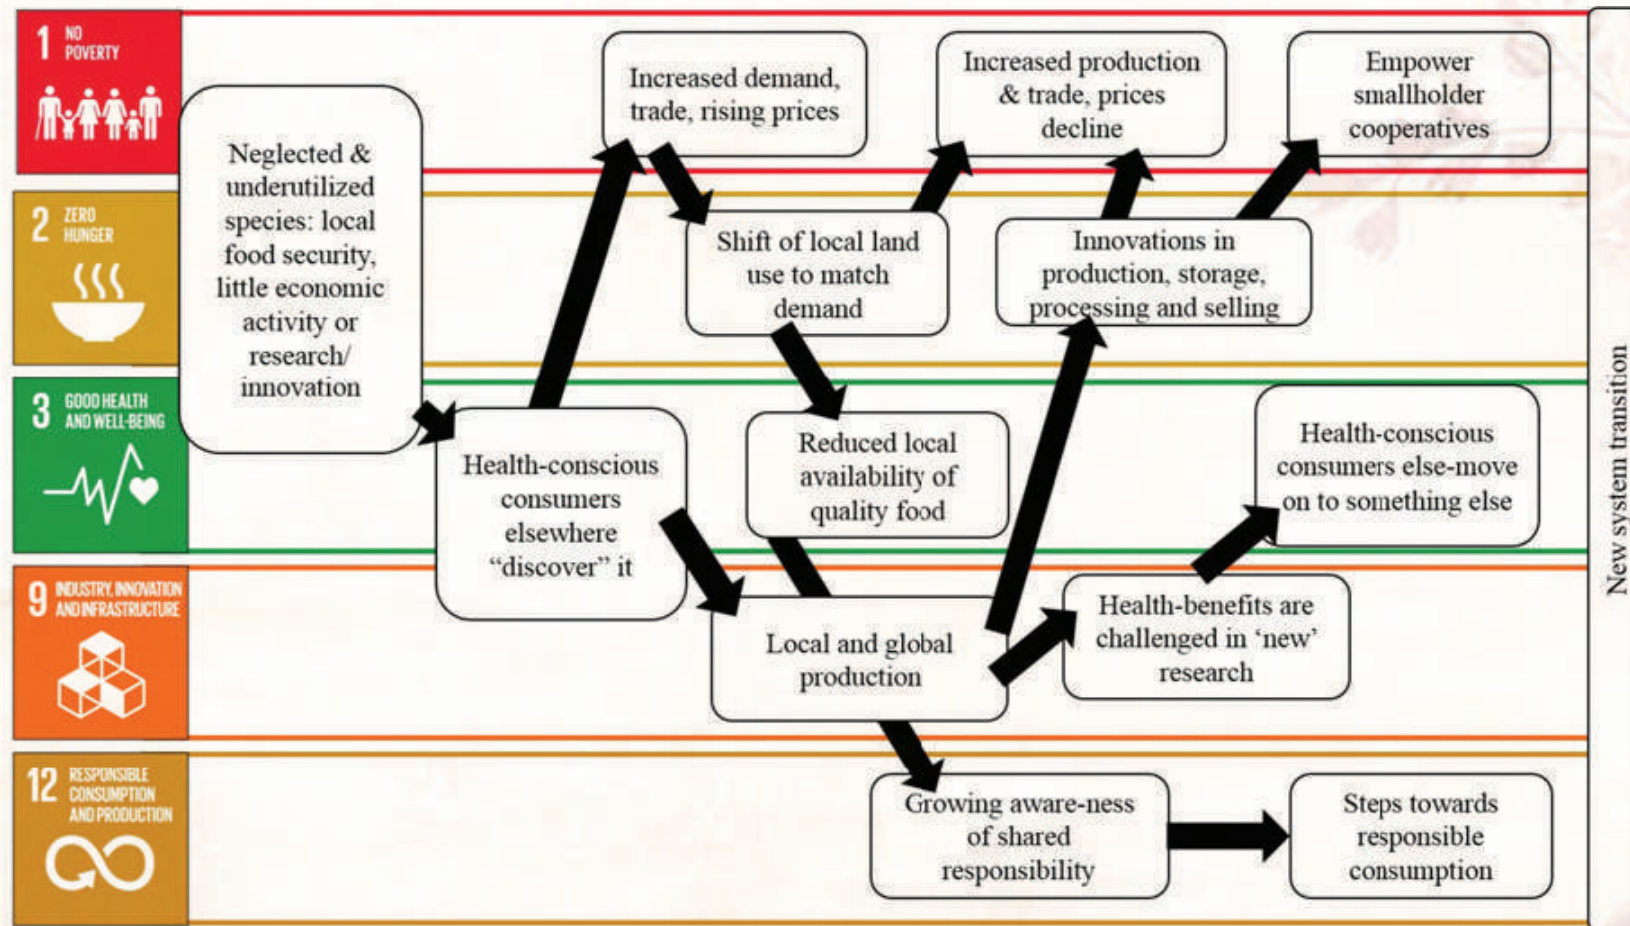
1 NO POVERTY

2 ZERO HUNGER

3 GOOD HEALTH AND WELL-BEING

9 INDUSTRY, INNOVATION AND INFRASTRUCTURE

12 RESPONSIBLE CONSUMPTION AND PRODUCTION

Neglected & underutilized species: local food security, little economic activity or research/ innovation

Increased demand, trade, rising prices

Increased production & trade, prices decline

Empower smallholder cooperatives

Shift of local land use to match demand

Innovations in production, storage, processing and selling

Health-conscious consumers elsewhere "discover" it

Reduced local availability of quality food

Health-conscious consumers else-move on to something else

Local and global production

Health-benefits are challenged in 'new' research

Growing aware-ness of shared responsibility

Steps towards responsible consumption

New system transition